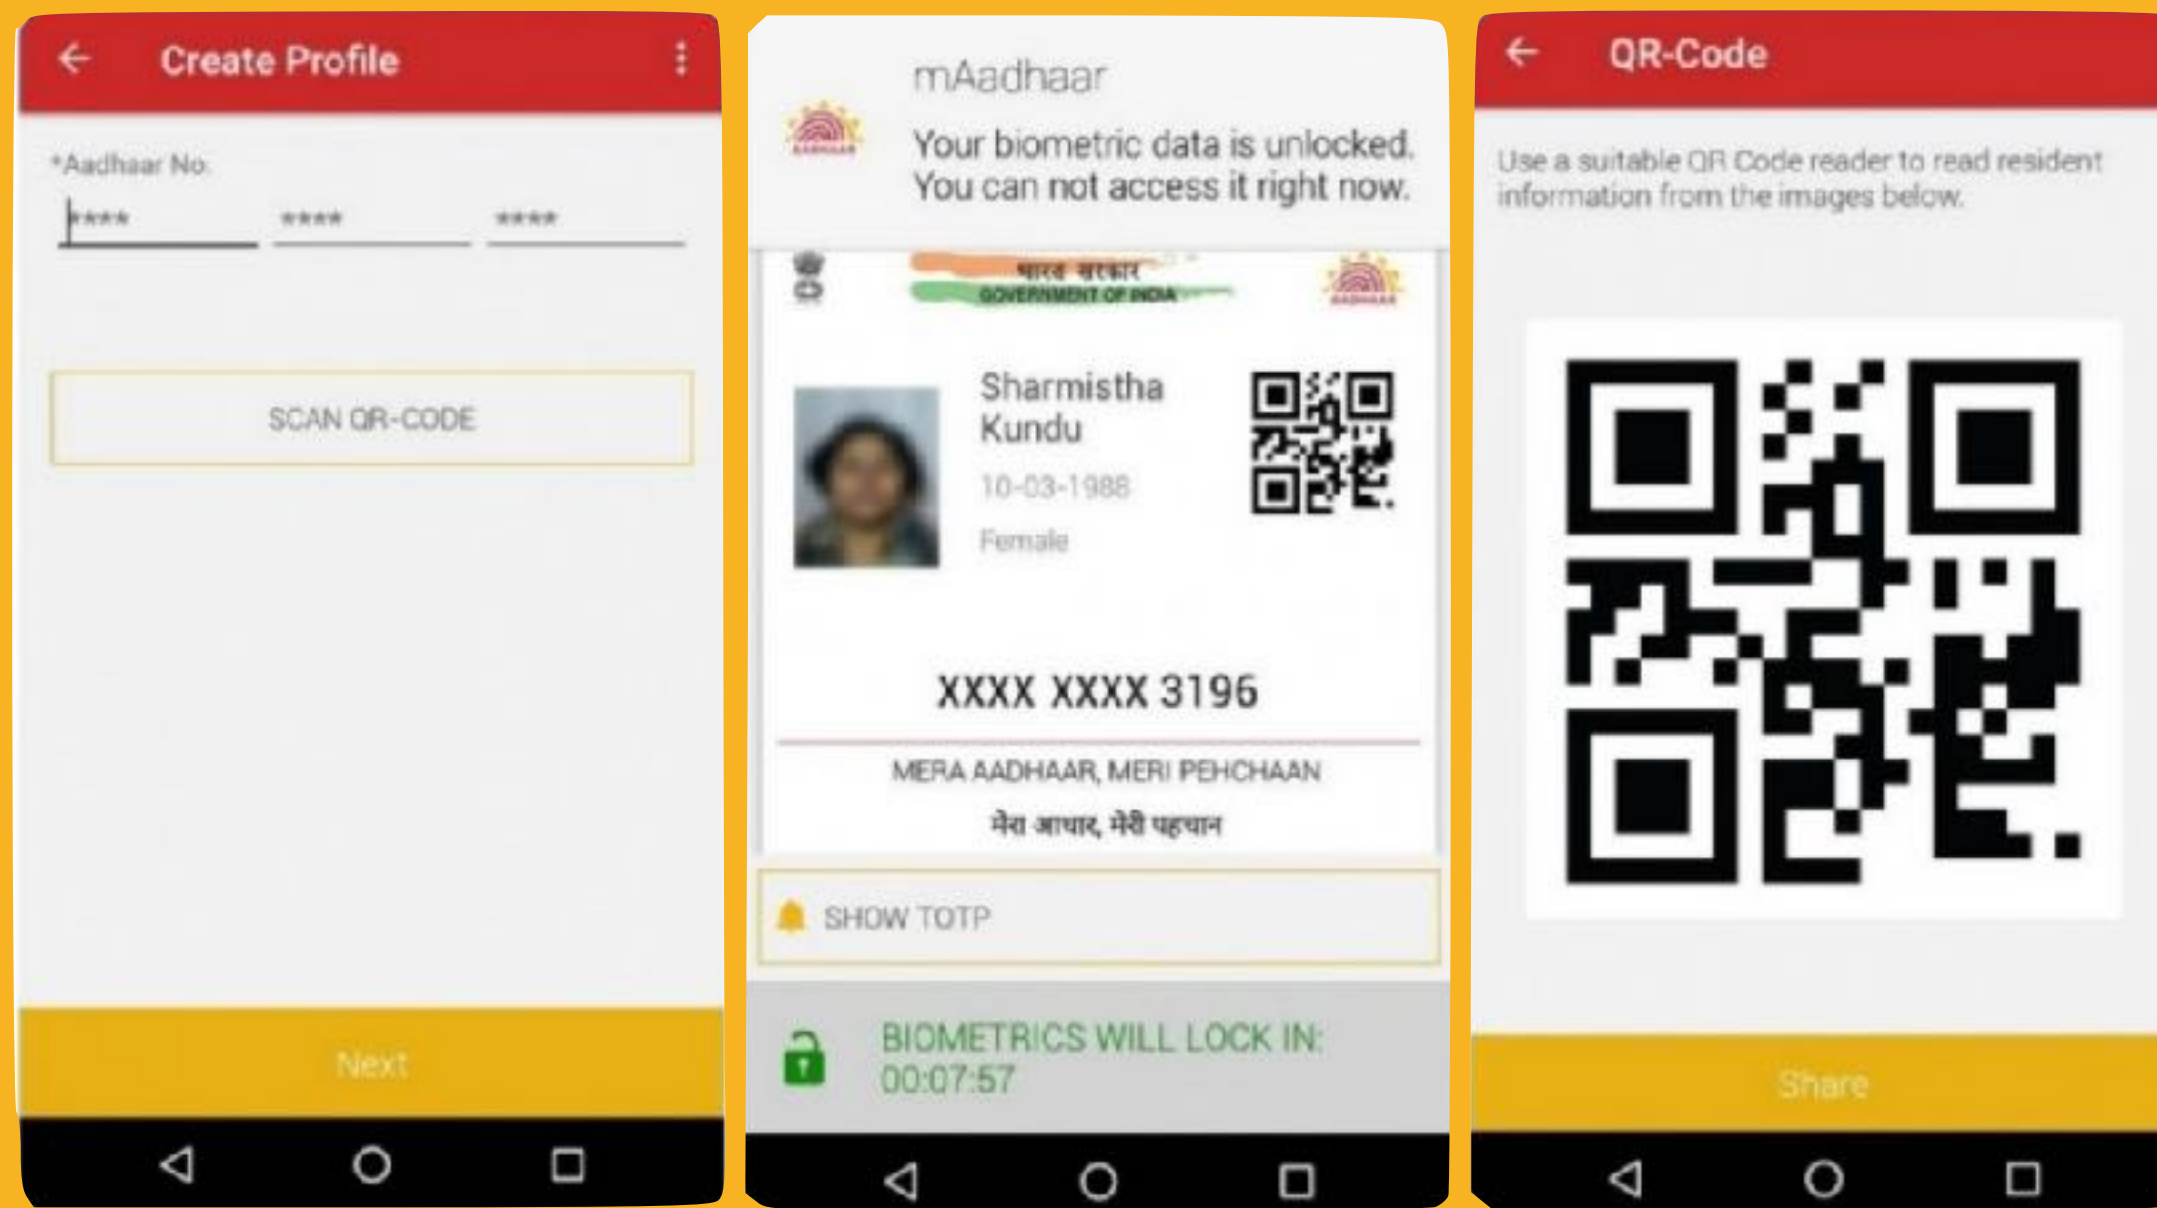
Create Profile

*Aadhaar No

****

****

****

SCAN QR-CODE

Next

mAadhaar

Your biometric data is unlocked. You can not access it right now.

भारत सरकार
GOVERNMENT OF INDIA

AADHAAR

Sharmistha Kundu

10-03-1988

Female

XXXX XXXX 3196

MERA AADHAAR, MERI PEHCHAAN

मेरा आधार, मेरी पहचान

SHOW TOTP

BIOMETRICS WILL LOCK IN: 00:07:57

QR-Code

Use a suitable QR Code reader to read resident information from the images below.

Share